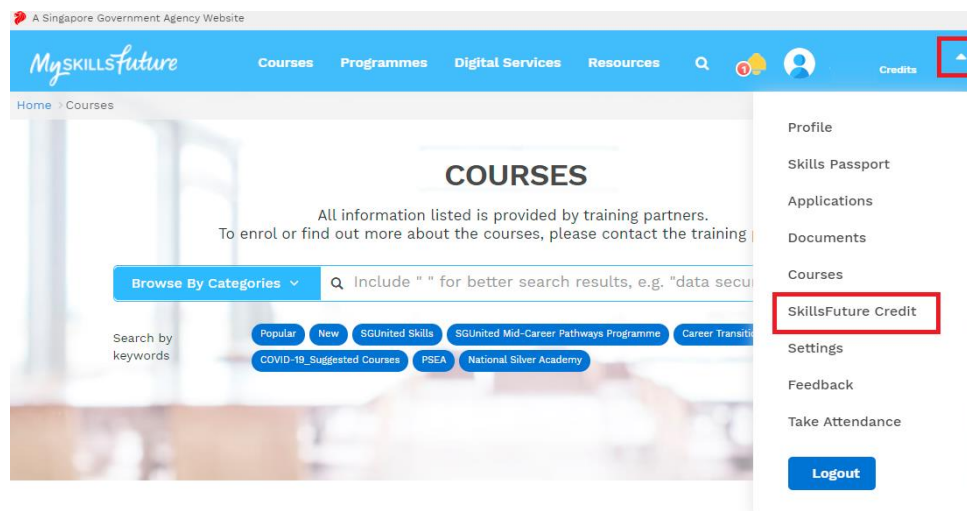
A Singapore Government Agency Website

MySkillsFuture

Courses Programmes Digital Services Resources

1

Credits

Home > Courses

COURSES

All information listed is provided by training partners.
To enrol or find out more about the courses, please contact the training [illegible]

Browse By Categories

Include " " for better search results, e.g. "data secu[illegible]

Search by keywords

Popular New SGUnited Skills SGUnited Mid-Career Pathways Programme Career Transiti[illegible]

COVID-19_Suggested Courses PSEA National Silver Academy

Profile

Skills Passport

Applications

Documents

Courses

SkillsFuture Credit

Settings

Feedback

Take Attendance

Logout